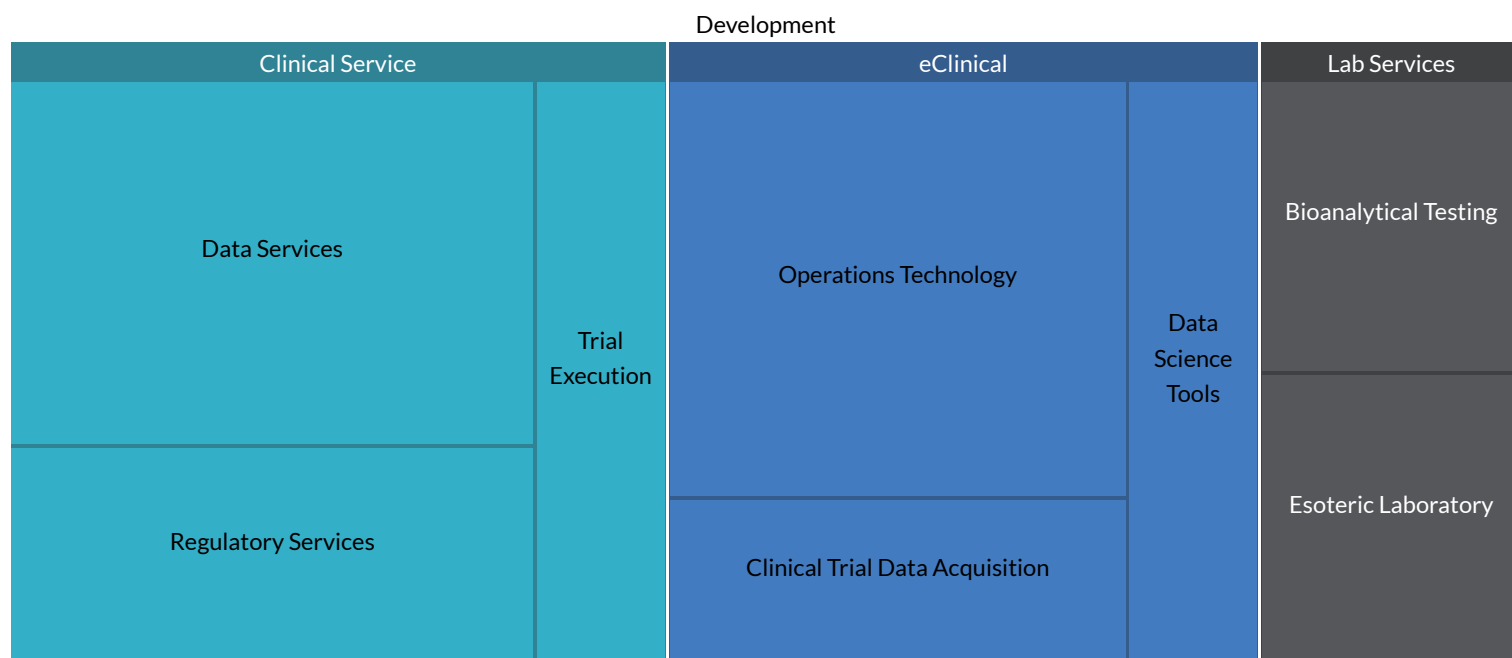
Development

Clinical Service

Data Services

Regulatory Services

Trial Execution

eClinical

Operations Technology

Clinical Trial Data Acquisition

Data Science Tools

Lab Services

Bioanalytical Testing

Esoteric Laboratory